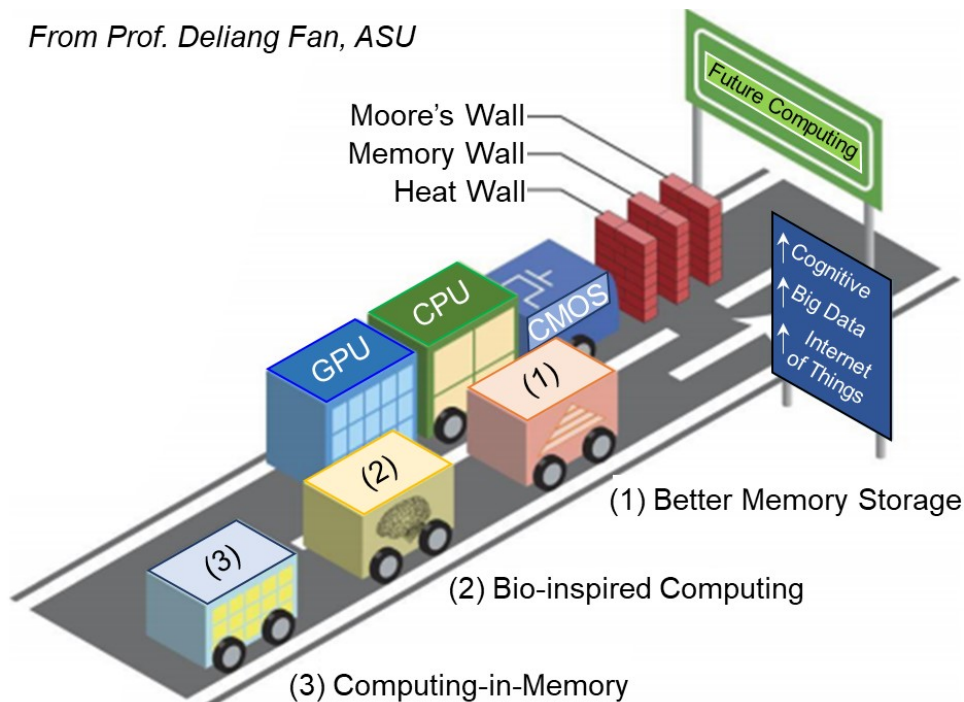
From Prof. Deliang Fan, ASU

Future Computing

Moore's Wall
Memory Wall
Heat Wall

↑Cognitive
↑Big Data
↑Internet of Things

CMOS
CPU
GPU
(1)
(2)
(3)

(1) Better Memory Storage

(2) Bio-inspired Computing

(3) Computing-in-Memory